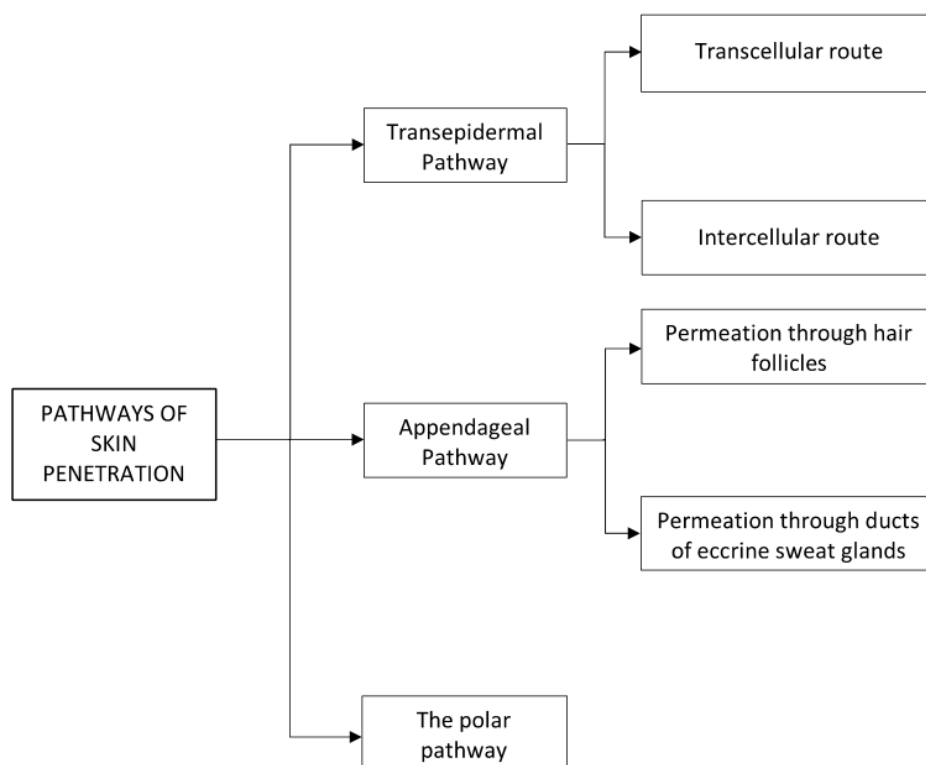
PATHWAYS OF SKIN PENETRATION

Transepidermal Pathway

Transcellular route

Intercellular route

Appendageal Pathway

Permeation through hair follicles

Permeation through ducts of eccrine sweat glands

The polar pathway